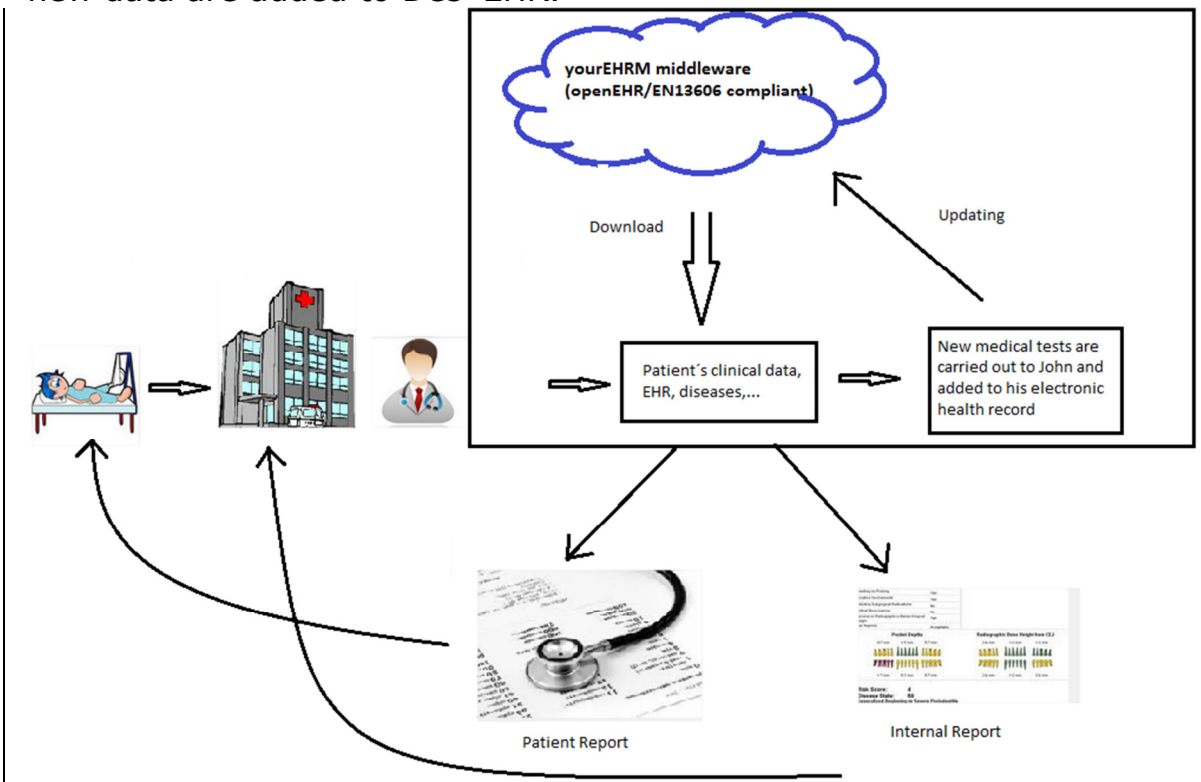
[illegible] data are added to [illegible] EHR.

yourEHRM middleware (openEHR/EN13606 compliant)

Download

Updating

Patient´s clinical data, EHR, diseases,...

New medical tests are carried out to John and added to his electronic health record

Patient Report

Internal Report